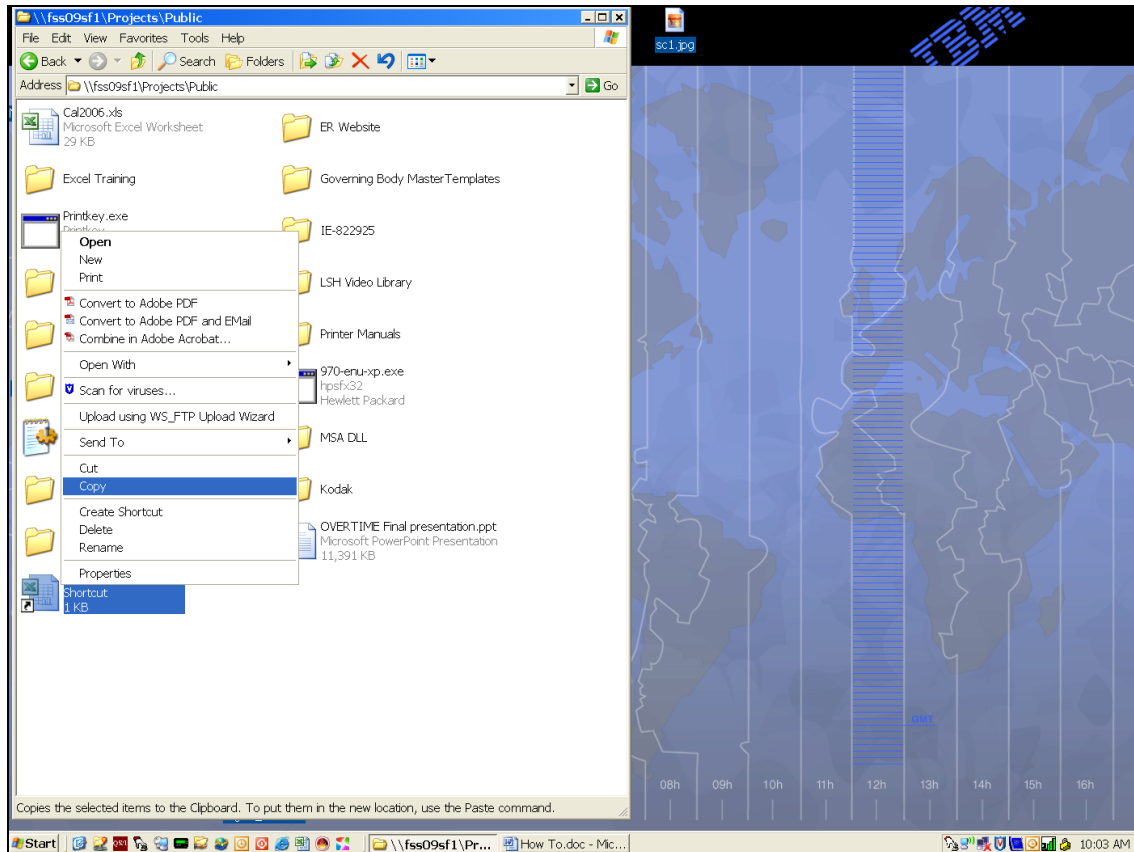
\\fss09sf1\Projects\Public

File Edit View Favorites Tools Help

Back Search Folders

Address \\fss09sf1\Projects\Public Go

Cal2006.xls
Microsoft Excel Worksheet
29 KB

ER Website

Excel Training

Governing Body MasterTemplates

Printkey.exe
Printkey

IE-822925

LSH Video Library

Printer Manuals

970-enu-xp.exe
hpsfx32
Hewlett Packard

MSA DLL

Kodak

OVERTIME Final presentation.ppt
Microsoft PowerPoint Presentation
11,391 KB

Shortcut
1 KB

Open
New
Print
Convert to Adobe PDF
Convert to Adobe PDF and EMail
Combine in Adobe Acrobat...
Open With
Scan for viruses...
Upload using WS_FTP Upload Wizard
Send To
Cut
Copy
Create Shortcut
Delete
Rename
Properties

Copies the selected items to the Clipboard. To put them in the new location, use the Paste command.

sc1.jpg

IBM

GMT

08h 09h 10h 11h 12h 13h 14h 15h 16h

Start \\fss09sf1\Pr... How To.doc - Mic... 10:03 AM